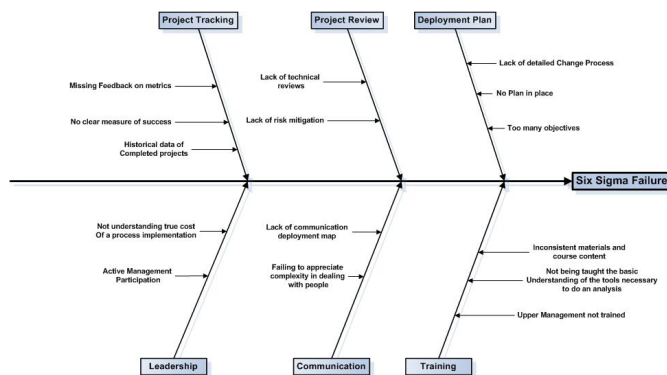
Project Tracking

Missing Feedback on metrics

No clear measure of success

Historical data of Completed projects

Project Review

Lack of technical reviews

Lack of risk mitigation

Deployment Plan

Lack of detailed Change Process

No Plan in place

Too many objectives

Six Sigma Failure

Not understanding true cost Of a process implementation

Active Management Participation

Leadership

Lack of communication deployment map

Failing to appreciate complexity in dealing with people

Communication

Inconsistent materials and course content

Not being taught the basic Understanding of the tools necessary to do an analysis

Upper Management not trained

Training